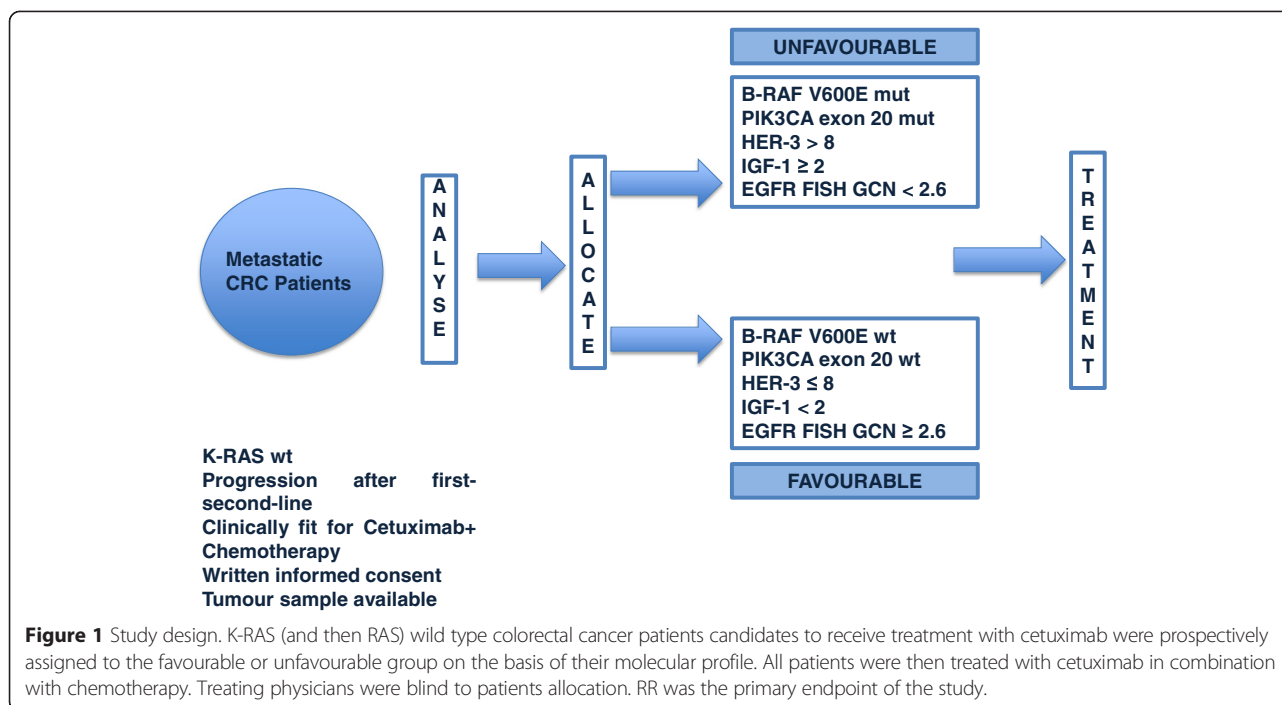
UNFAVOURABLE

B-RAF V600E mut
PIK3CA exon 20 mut
HER-3 > 8
IGF-1 ≥ 2
EGFR FISH GCN < 2.6

Metastatic CRC Patients

A N A L Y S E

A L L O C A T E

T R E A T M E N T

B-RAF V600E wt
PIK3CA exon 20 wt
HER-3 ≤ 8
IGF-1 < 2
EGFR FISH GCN ≥ 2.6

FAVOURABLE

K-RAS wt
Progression after first-second-line
Clinically fit for Cetuximab+ Chemotherapy
Written informed consent
Tumour sample available

**Figure 1** Study design. K-RAS (and then RAS) wild type colorectal cancer patients candidates to receive treatment with cetuximab were prospectively assigned to the favourable or unfavourable group on the basis of their molecular profile. All patients were then treated with cetuximab in combination with chemotherapy. Treating physicians were blind to patients allocation. RR was the primary endpoint of the study.